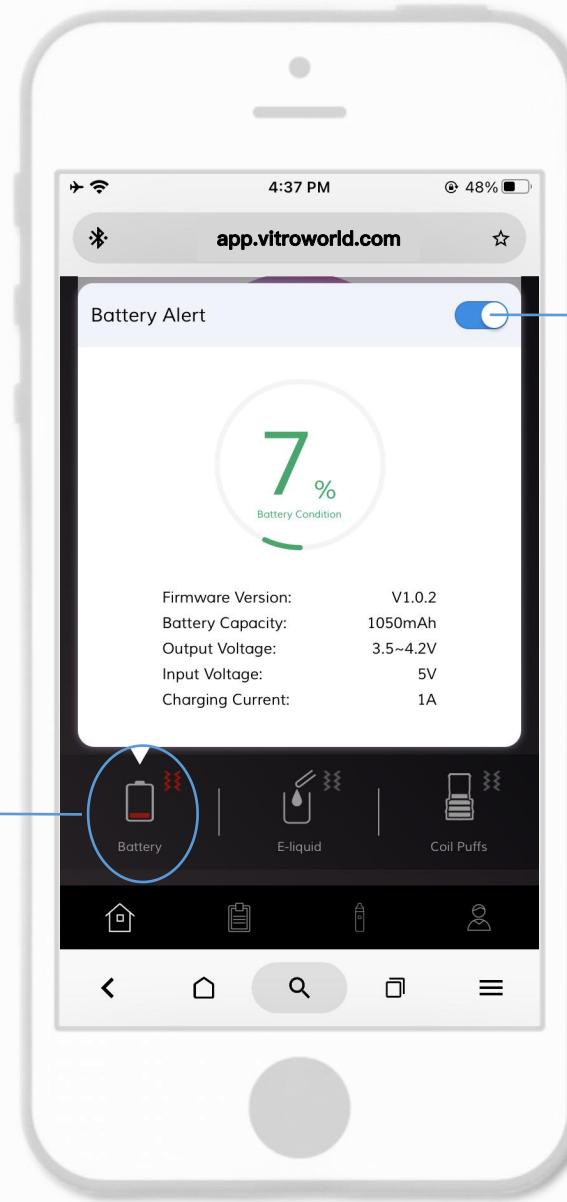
4:37 PM
48%

app.vitroworld.com

Battery Alert

7 %
Battery Condition

| | |
|---|---|
| Firmware Version: | V1.0.2 |
| Battery Capacity: | 1050mAh |
| Output Voltage: | 3.5~4.2V |
| Input Voltage: | 5V |
| Charging Current: | 1A |

Battery
E-liquid
Coil Puffs